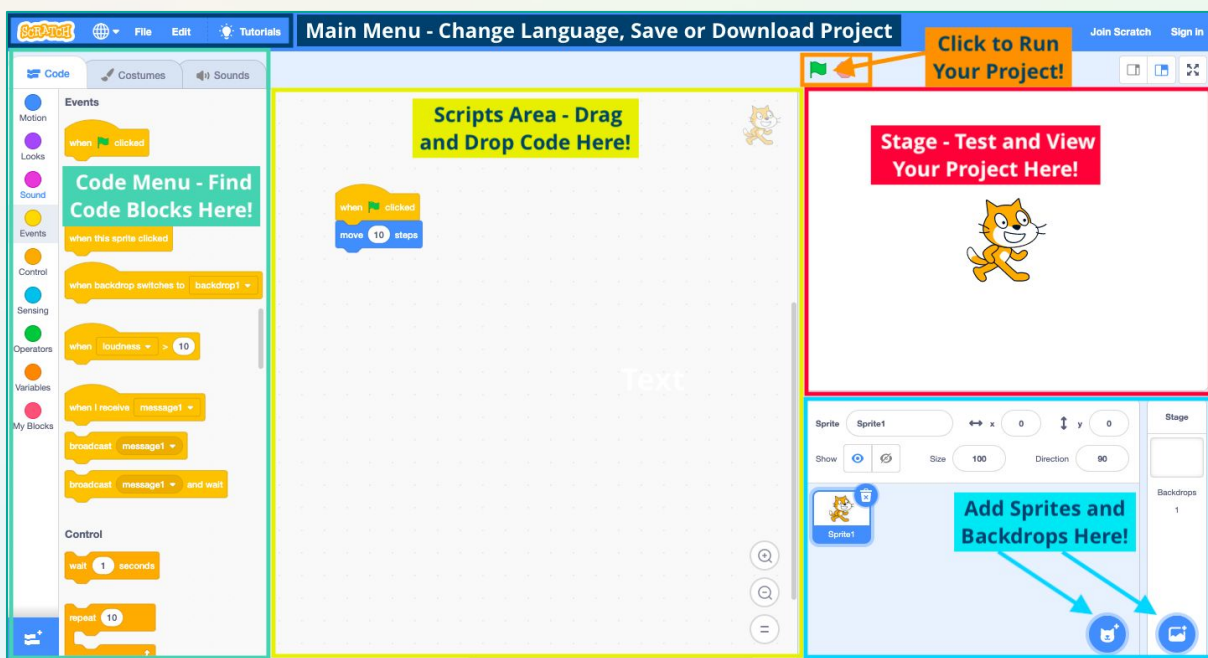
SCRATCH File Edit Tutorials

Main Menu - Change Language, Save or Download Project

Join Scratch Sign in

Click to Run Your Project!

Code Costumes Sounds

Motion
Looks
Sound
Events
Control
Sensing
Operators
Variables
My Blocks

Events

when clicked

Code Menu - Find Code Blocks Here!

when this sprite clicked

when backdrop switches to backdrop1

when loudness > 10

when I receive message1

broadcast message1

broadcast message1 and wait

Control

wait 1 seconds

repeat 10

Scripts Area - Drag and Drop Code Here!

when clicked
move 10 steps

Text

Stage - Test and View Your Project Here!

Sprite Sprite1 x 0 y 0
Show Size 100 Direction 90

Sprite1

Stage

Backdrops
1

Add Sprites and Backdrops Here!